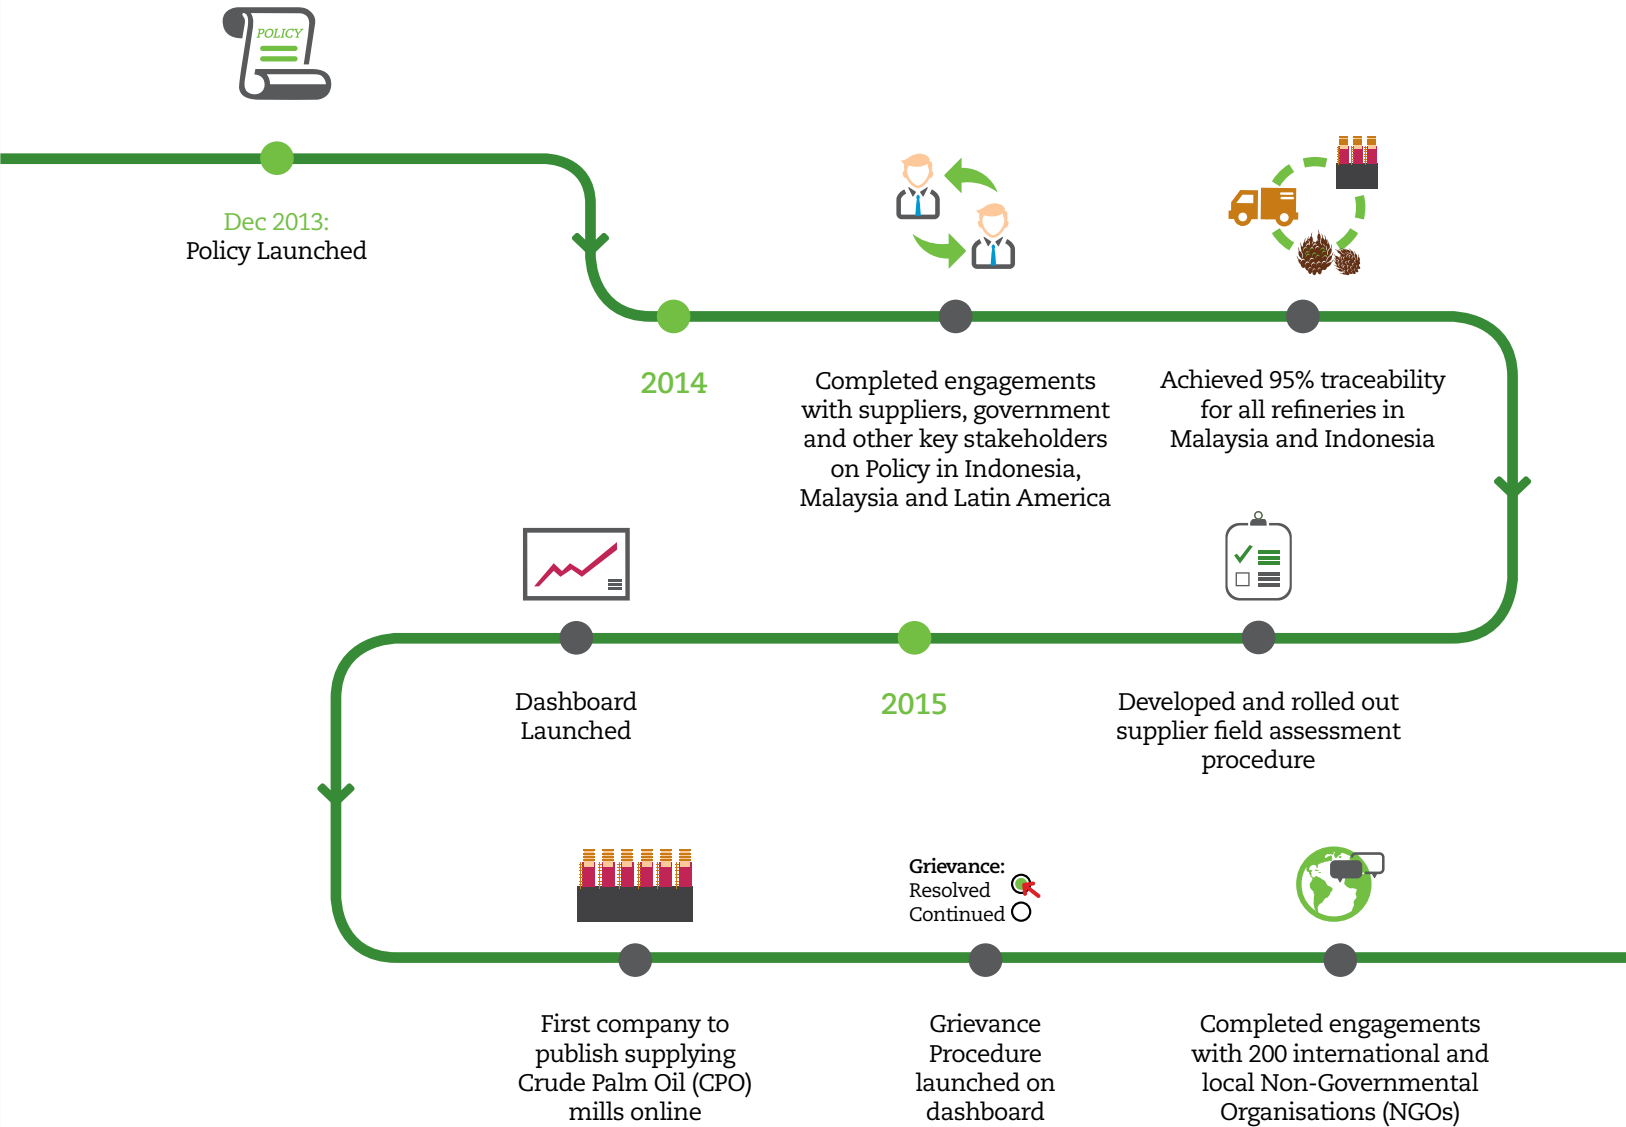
POLICY

Dec 2013:
Policy Launched

2014

Completed engagements with suppliers, government and other key stakeholders on Policy in Indonesia, Malaysia and Latin America

Achieved 95% traceability for all refineries in Malaysia and Indonesia

Dashboard Launched

2015

Developed and rolled out supplier field assessment procedure

Grievance:
Resolved
Continued

First company to publish supplying Crude Palm Oil (CPO) mills online

Grievance Procedure launched on dashboard

Completed engagements with 200 international and local Non-Governmental Organisations (NGOs)